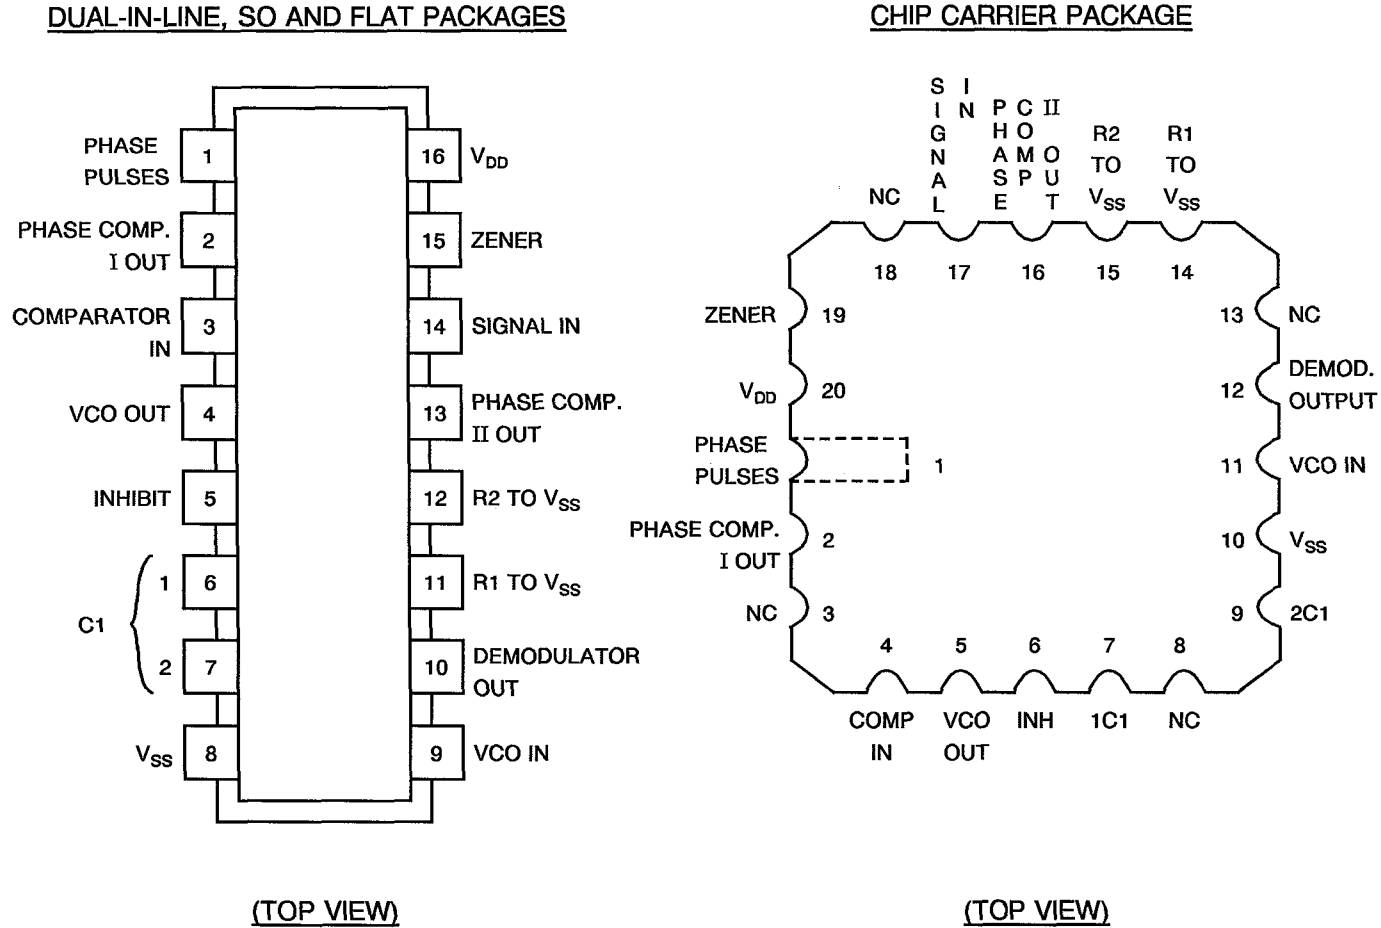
DUAL-IN-LINE, SO AND FLAT PACKAGES

PHASE PULSES 1
PHASE COMP. I OUT 2
COMPARATOR IN 3
VCO OUT 4
INHIBIT 5
C1 1 6
2 7
$V_{SS}$ 8

16 $V_{DD}$
15 ZENER
14 SIGNAL IN
13 PHASE COMP. II OUT
12 R2 TO $V_{SS}$
11 R1 TO $V_{SS}$
10 DEMODULATOR OUT
9 VCO IN

(TOP VIEW)

CHIP CARRIER PACKAGE

NC
SIGNAL IN
PHASE COMP II OUT
R2 TO $V_{SS}$
R1 TO $V_{SS}$

18 17 16 15 14

ZENER 19
$V_{DD}$ 20
PHASE PULSES 1
PHASE COMP. I OUT 2
NC 3

13 NC
12 DEMOD. OUTPUT
11 VCO IN
10 $V_{SS}$
9 2C1

4 5 6 7 8

COMP IN
VCO OUT
INH
1C1
NC

(TOP VIEW)